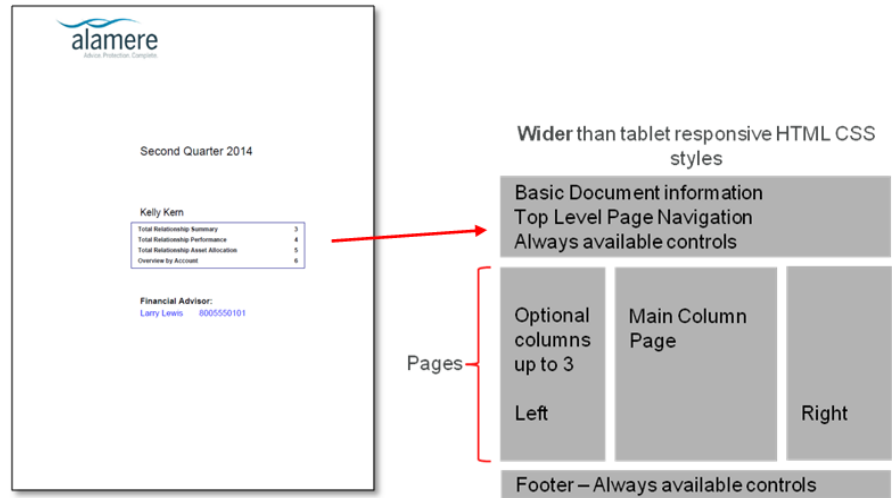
alamere
Advice Protection Complete

Second Quarter 2014

Kelly Kern

| Total Relationship Summary | 3 |
|---|---|
| Total Relationship Performance | 4 |
| Total Relationship Asset Allocation | 5 |
| Overview by Account | 6 |

Financial Advisor:
Larry Lewis 8005550101

Wider than tablet responsive HTML CSS styles

Basic Document information
Top Level Page Navigation
Always available controls

Pages

Optional columns up to 3

Left

Main Column Page

Right

Footer – Always available controls